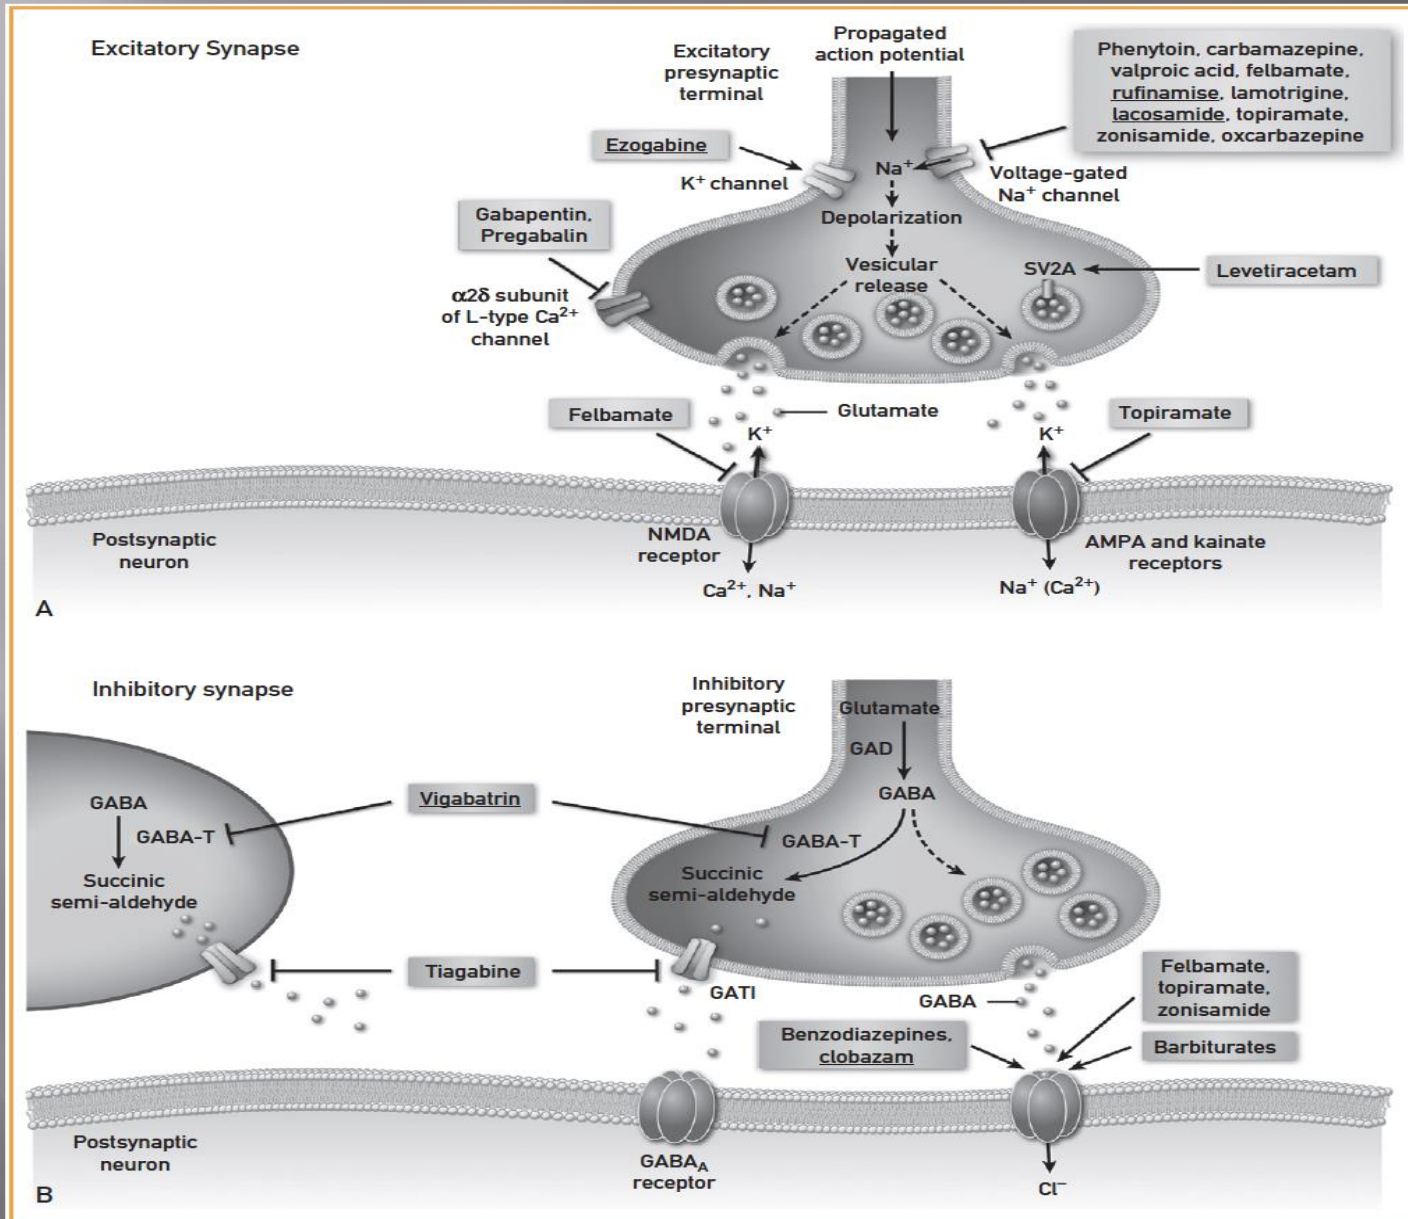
Excitatory Synapse

Excitatory presynaptic terminal

Propagated action potential

Phenytoin, carbamazepine, valproic acid, felbamate, rufinamise, lamotrigine, lacosamide, topiramate, zonisamide, oxcarbazepine

Ezogabine

$K^+$ channel

$Na^+$

Voltage-gated $Na^+$ channel

Depolarization

Gabapentin, Pregabalin

Vesicular release

SV2A

Levetiracetam

$\alpha2\delta$ subunit of L-type $Ca^{2+}$ channel

Felbamate

Glutamate

Topiramate

$K^+$

$K^+$

Postsynaptic neuron

NMDA receptor

AMPA and kainate receptors

$Ca^{2+}$, $Na^+$

$Na^+$ $(Ca^{2+})$

A

Inhibitory synapse

Inhibitory presynaptic terminal

Glutamate

GAD

GABA

GABA

GABA-T

Vigabatrin

GABA-T

Succinic semi-aldehyde

Succinic semi-aldehyde

Tiagabine

GATI

GABA

Felbamate, topiramate, zonisamide

Benzodiazepines, clobazam

Barbiturates

Postsynaptic neuron

$GABA_A$ receptor

$Cl^-$

B